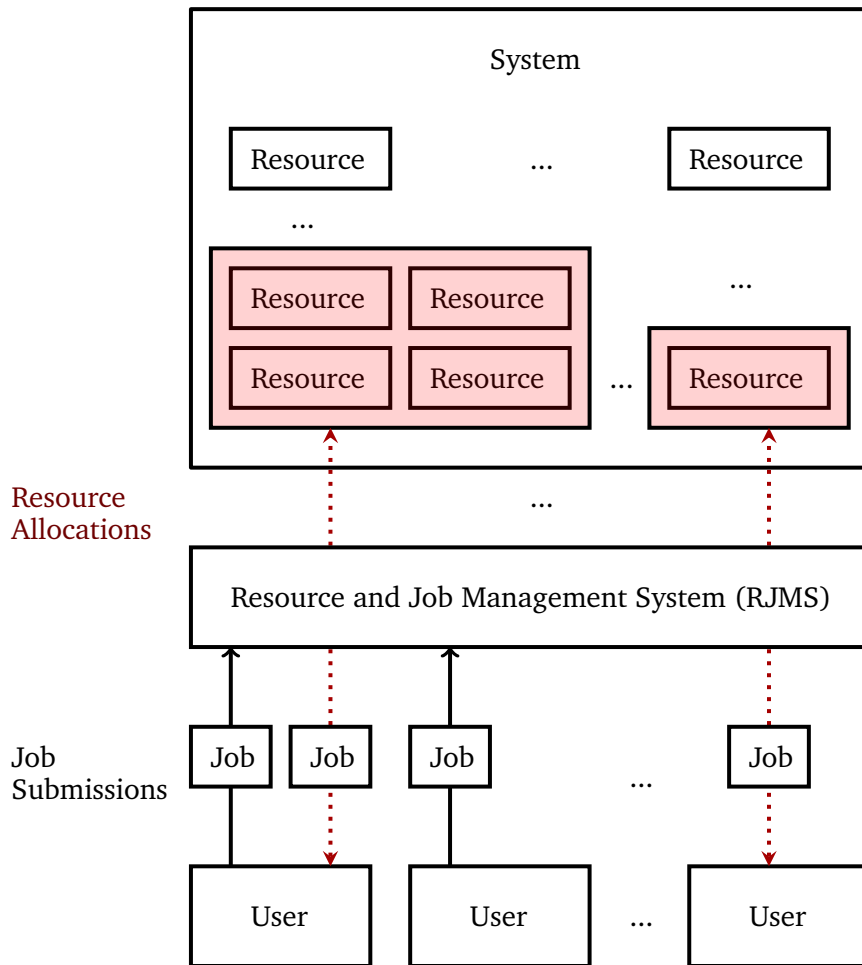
System

Resource ... Resource

...

Resource Resource

...

Resource Resource ... Resource

Resource
Allocations

...

Resource and Job Management System (RJMS)

Job
Submissions

Job Job Job ... Job

User User ... User